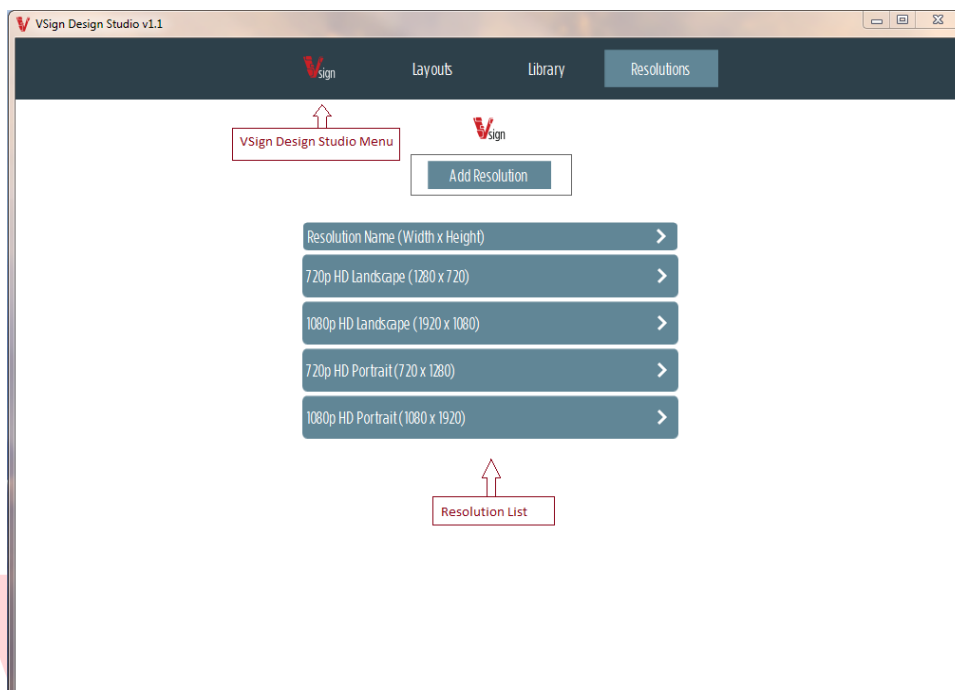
VSign Design Studio v1.1

Vsign Layouts Library Resolutions

VSign Design Studio Menu

Vsign

Add Resolution

Resolution Name (Width x Height)

720p HD Landscape (1280 x 720)

1080p HD Landscape (1920 x 1080)

720p HD Portrait (720 x 1280)

1080p HD Portrait (1080 x 1920)

Resolution List